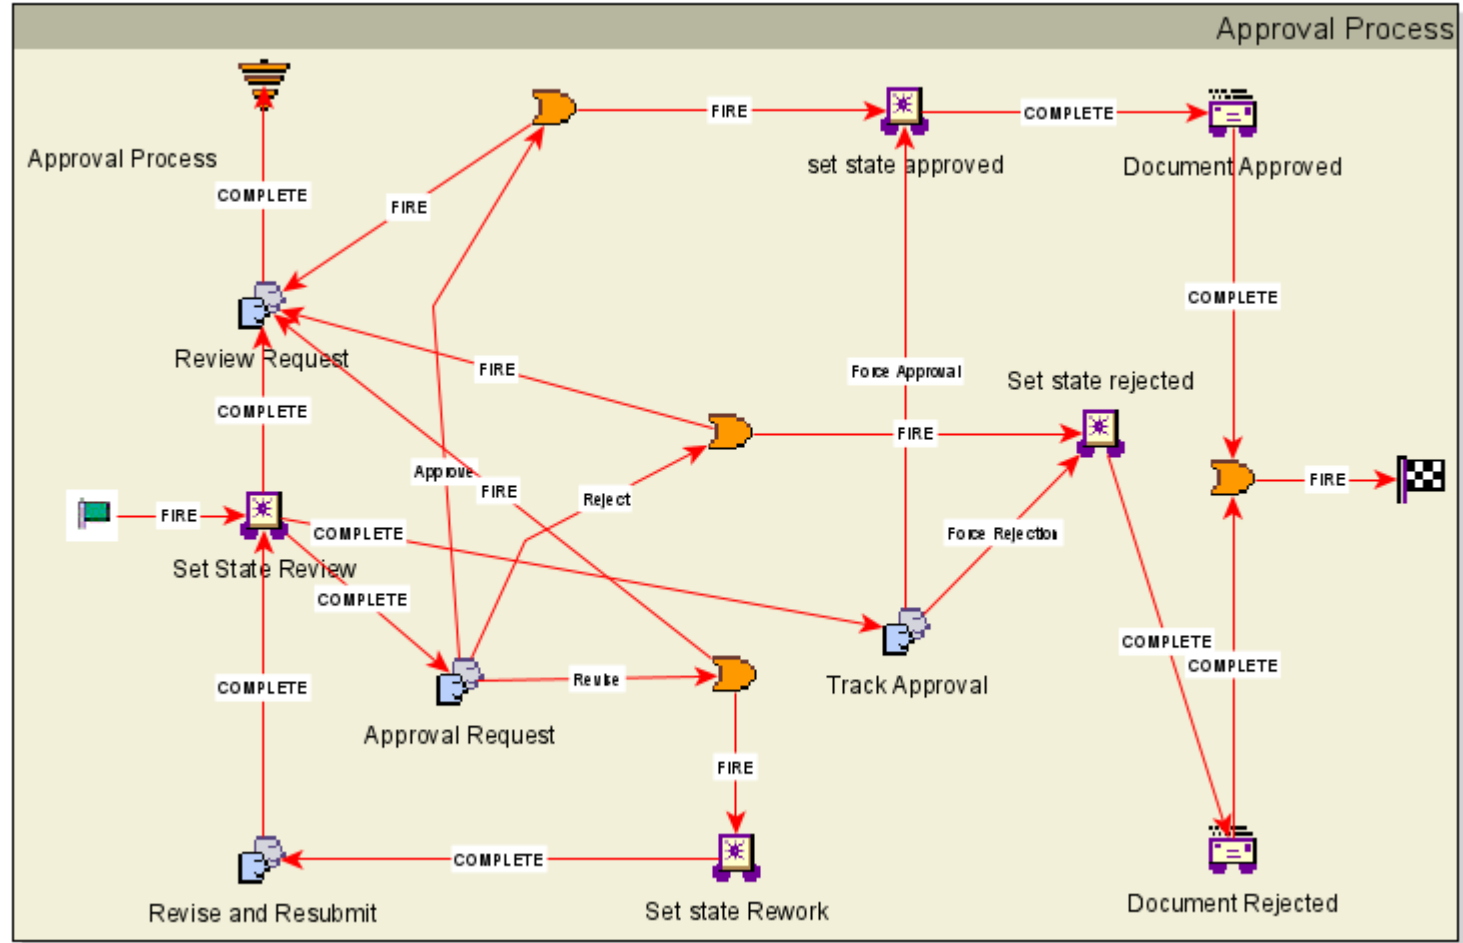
Approval Process

Approval Process

COMPLETE

FIRE

FIRE

set state approved

COMPLETE

Document Approved

Review Request

COMPLETE

FIRE

Force Approval

Set state rejected

COMPLETE

Approve

FIRE

Reject

FIRE

FIRE

FIRE

Set State Review

COMPLETE

Force Rejection

COMPLETE

Track Approval

COMPLETE

COMPLETE

COMPLETE

Revise

Approval Request

FIRE

Revise and Resubmit

COMPLETE

Set state Rework

Document Rejected